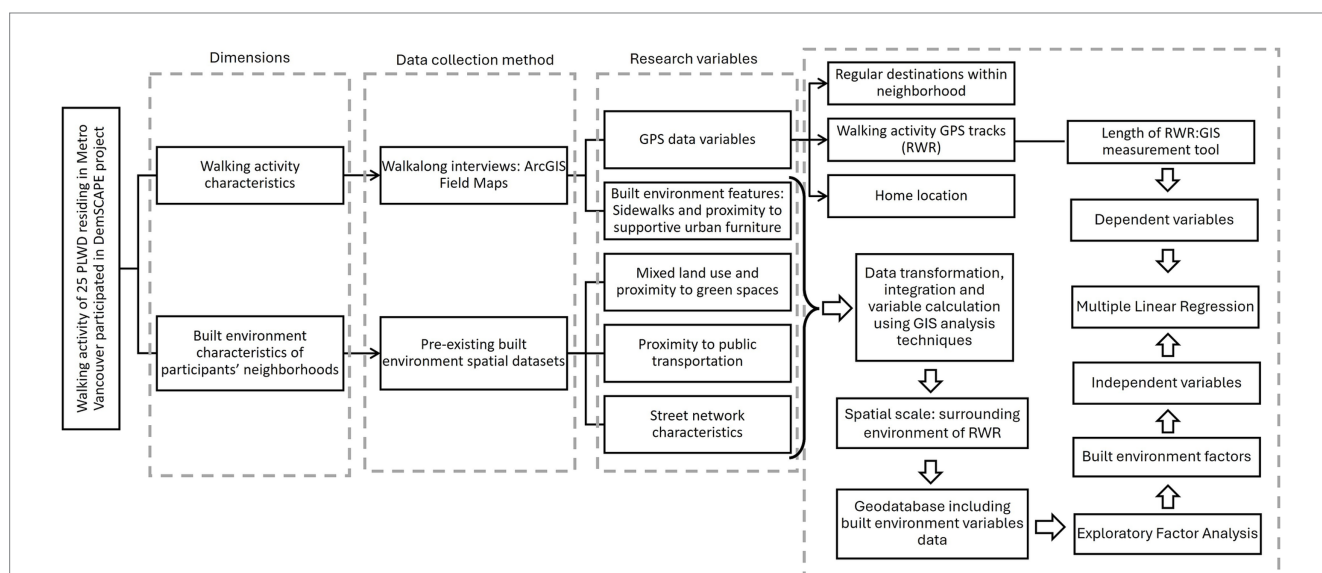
Walking activity of 25 PLWD residing in Metro Vancouver participated in DemSCAPE project

Dimensions

Walking activity characteristics

Built environment characteristics of participants' neighborhoods

Data collection method

Walkalong interviews: ArcGIS Field Maps

Pre-existing built environment spatial datasets

Research variables

GPS data variables

Built environment features: Sidewalks and proximity to supportive urban furniture

Mixed land use and proximity to green spaces

Proximity to public transportation

Street network characteristics

Regular destinations within neighborhood

Walking activity GPS tracks (RWR)

Home location

Length of RWR:GIS measurement tool

Dependent variables

Multiple Linear Regression

Independent variables

Built environment factors

Exploratory Factor Analysis

Data transformation, integration and variable calculation using GIS analysis techniques

Spatial scale: surrounding environment of RWR

Geodatabase including built environment variables data